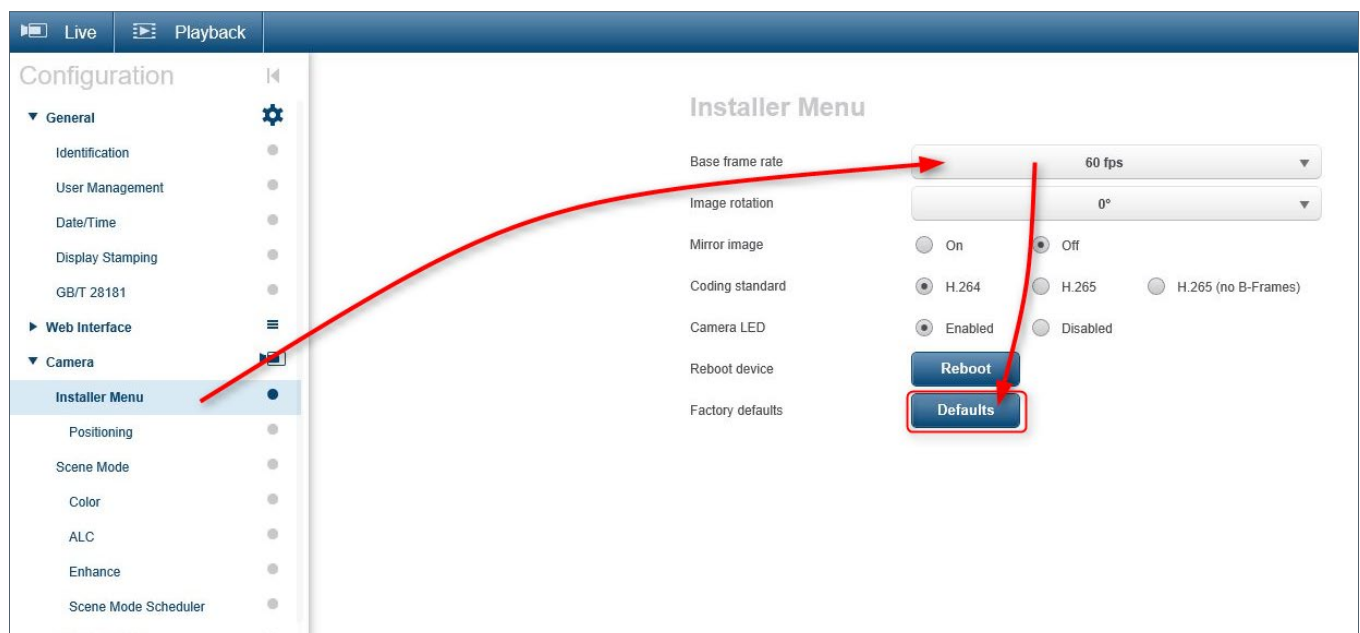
Live Playback

Configuration

▼ General
Identification
User Management
Date/Time
Display Stamping
GB/T 28181
▶ Web Interface
▼ Camera
Installer Menu
Positioning
Scene Mode
Color
ALC
Enhance
Scene Mode Scheduler

Installer Menu

Base frame rate 60 fps
Image rotation 0°
Mirror image On Off
Coding standard H.264 H.265 H.265 (no B-Frames)
Camera LED Enabled Disabled
Reboot device Reboot
Factory defaults Defaults